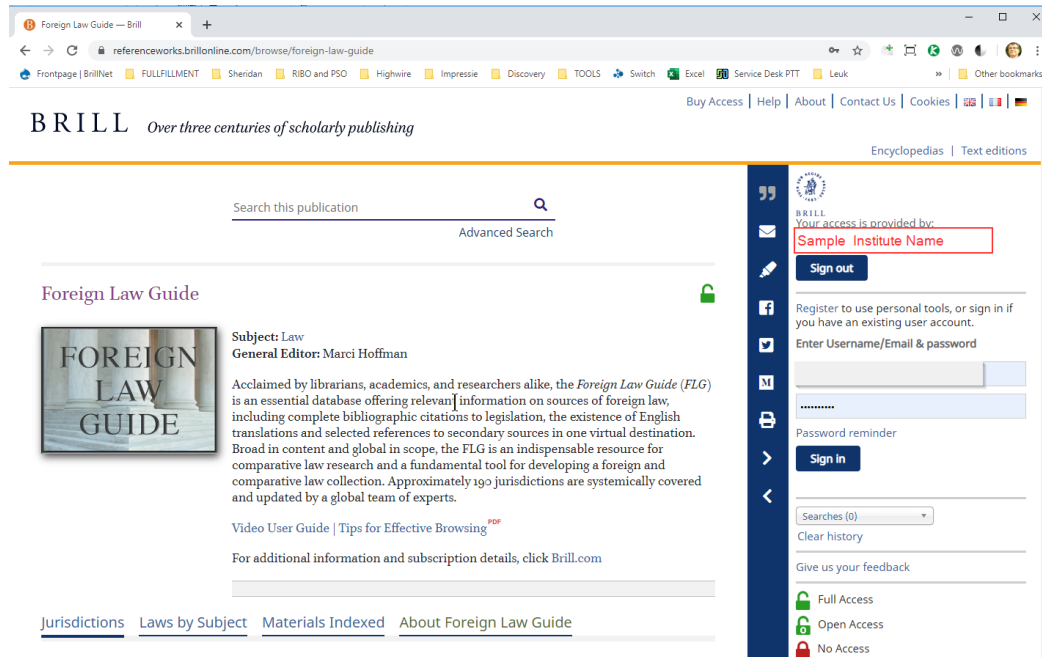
Foreign Law Guide — Brill

referenceworks.brillonline.com/browse/foreign-law-guide

Frontpage | BrillNet FULLFILLMENT Sheridan RIBO and PSO Highwire Impressie Discovery TOOLS Switch Excel Service Desk PTT Leuk » Other bookmarks

Buy Access | Help | About | Contact Us | Cookies |

BRILL Over three centuries of scholarly publishing

Encyclopedias | Text editions

Search this publication

Advanced Search

Foreign Law Guide

FOREIGN LAW GUIDE

Subject: Law
General Editor: Marci Hoffman

Acclaimed by librarians, academics, and researchers alike, the Foreign Law Guide (FLG) is an essential database offering relevant information on sources of foreign law, including complete bibliographic citations to legislation, the existence of English translations and selected references to secondary sources in one virtual destination. Broad in content and global in scope, the FLG is an indispensable resource for comparative law research and a fundamental tool for developing a foreign and comparative law collection. Approximately 190 jurisdictions are systemically covered and updated by a global team of experts.

Video User Guide | Tips for Effective Browsing PDF

For additional information and subscription details, click Brill.com

Jurisdictions Laws by Subject Materials Indexed About Foreign Law Guide

BRILL
Your access is provided by:
Sample Institute Name

Sign out

Register to use personal tools, or sign in if you have an existing user account.
Enter Username/Email & password

.........

Password reminder

Sign in

Searches (0)

Clear history

Give us your feedback

Full Access
Open Access
No Access